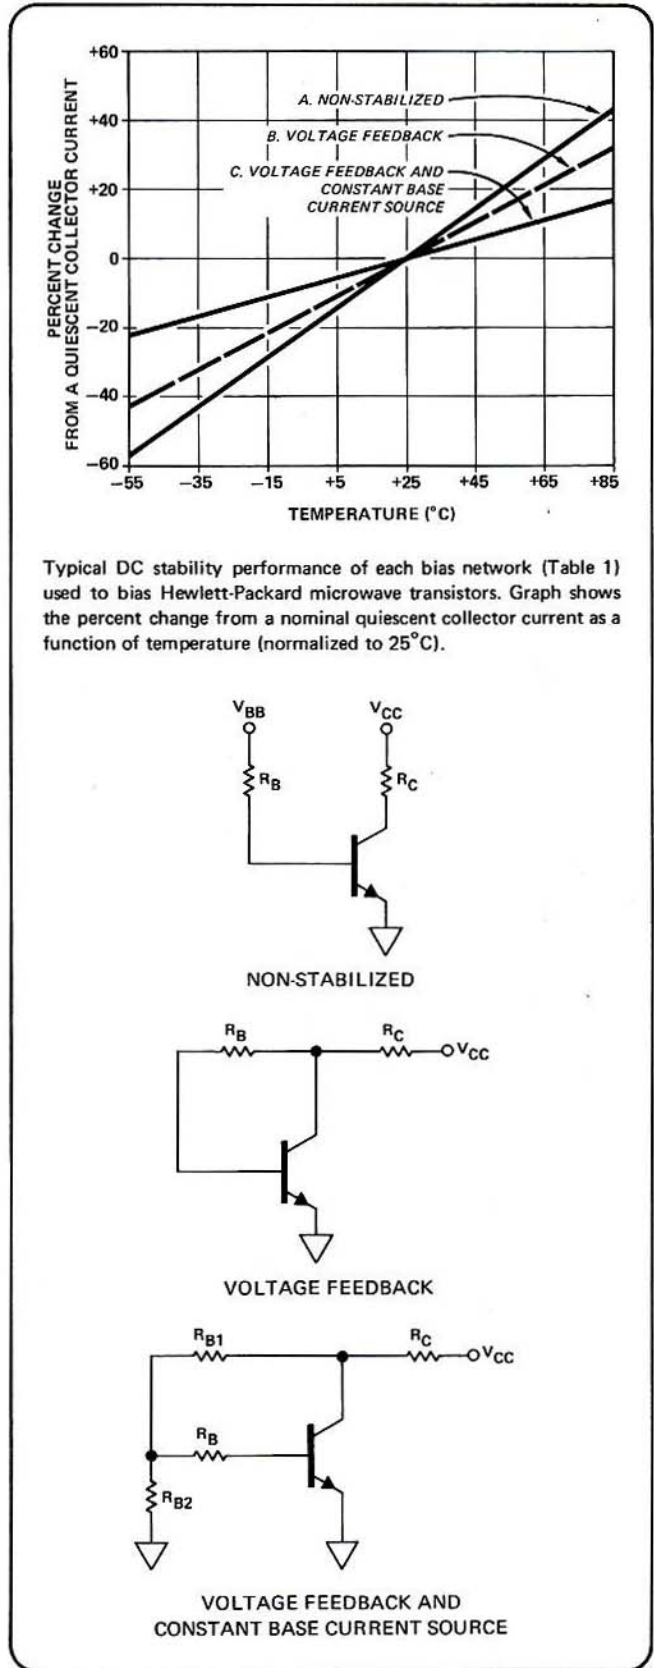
+60
+40
+20
0
−20
−40
−60

PERCENT CHANGE FROM A QUIESCENT COLLECTOR CURRENT

A. NON-STABILIZED
B. VOLTAGE FEEDBACK
C. VOLTAGE FEEDBACK AND CONSTANT BASE CURRENT SOURCE

−55 −35 −15 +5 +25 +45 +65 +85

TEMPERATURE (°C)

Typical DC stability performance of each bias network (Table 1) used to bias Hewlett-Packard microwave transistors. Graph shows the percent change from a nominal quiescent collector current as a function of temperature (normalized to 25°C).

$V_{BB}$ $V_{CC}$
$R_B$ $R_C$

NON-STABILIZED

$R_B$ $R_C$ $V_{CC}$

VOLTAGE FEEDBACK

$R_{B1}$ $R_C$ $V_{CC}$
$R_B$
$R_{B2}$

VOLTAGE FEEDBACK AND CONSTANT BASE CURRENT SOURCE